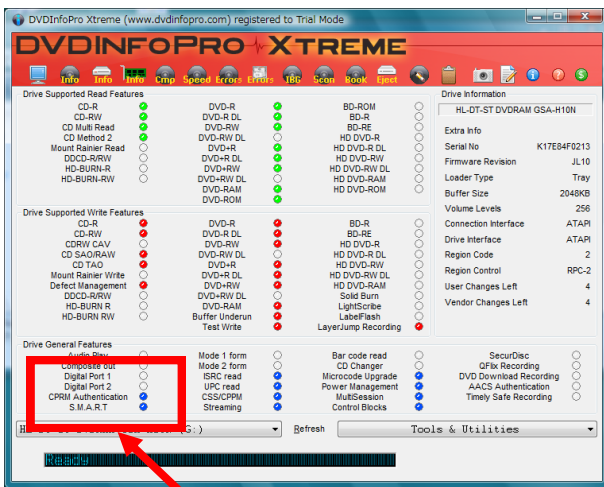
DVDInfoPro Xtreme (www.dvdinfopro.com) registered to Trial Mode

DVDINFOPRO XTREME

Info Info Info Cmp Speed Errors Errors IBG Scan Book Eject

Drive Supported Read Features

CD-R
CD-RW
CD Multi Read
CD Method 2
Mount Rainier Read
DDCD-R/RW
HD-BURN-R
HD-BURN-RW

DVD-R
DVD-R DL
DVD-RW
DVD-RW DL
DVD+R
DVD+R DL
DVD+RW
DVD+RW DL
DVD-RAM
DVD-ROM

BD-ROM
BD-R
BD-RE
HD DVD-R
HD DVD-R DL
HD DVD-RW
HD DVD-RW DL
HD DVD-RAM
HD DVD-ROM

Drive Supported Write Features

CD-R
CD-RW
CDRW CAV
CD SAO/RAW
CD TAO
Mount Rainier Write
Defect Management
DDCD-R/RW
HD-BURN R
HD-BURN RW

DVD-R
DVD-R DL
DVD-RW
DVD-RW DL
DVD+R
DVD+R DL
DVD+RW
DVD+RW DL
DVD-RAM
Buffer Underun
Test Write

BD-R
BD-RE
HD DVD-R
HD DVD-R DL
HD DVD-RW
HD DVD-RW DL
HD DVD-RAM
Solid Burn
LightScribe
LabelFlash
LayerJump Recording

Drive Information

HL-DT-ST DVDRAM GSA-H10N

Extra Info
Serial No K17E84F0213
Firmware Revision JL10
Loader Type Tray
Buffer Size 2048KB
Volume Levels 256
Connection Interface ATAPI
Drive Interface ATAPI
Region Code 2
Region Control RPC-2
User Changes Left 4
Vendor Changes Left 4

Drive General Features

Audio Play
Composite out
Digital Port 1
Digital Port 2
CPRM Authentication
S.M.A.R.T

Mode 1 form
Mode 2 form
ISRC read
UPC read
CSS/CPPM
Streaming

Bar code read
CD Changer
Microcode Upgrade
Power Management
MultiSession
Control Blocks

SecurDisc
QFlix Recording
DVD Download Recording
AACS Authentication
Timely Safe Recording

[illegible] (G:)
Refresh
Tools & Utilities

Ready